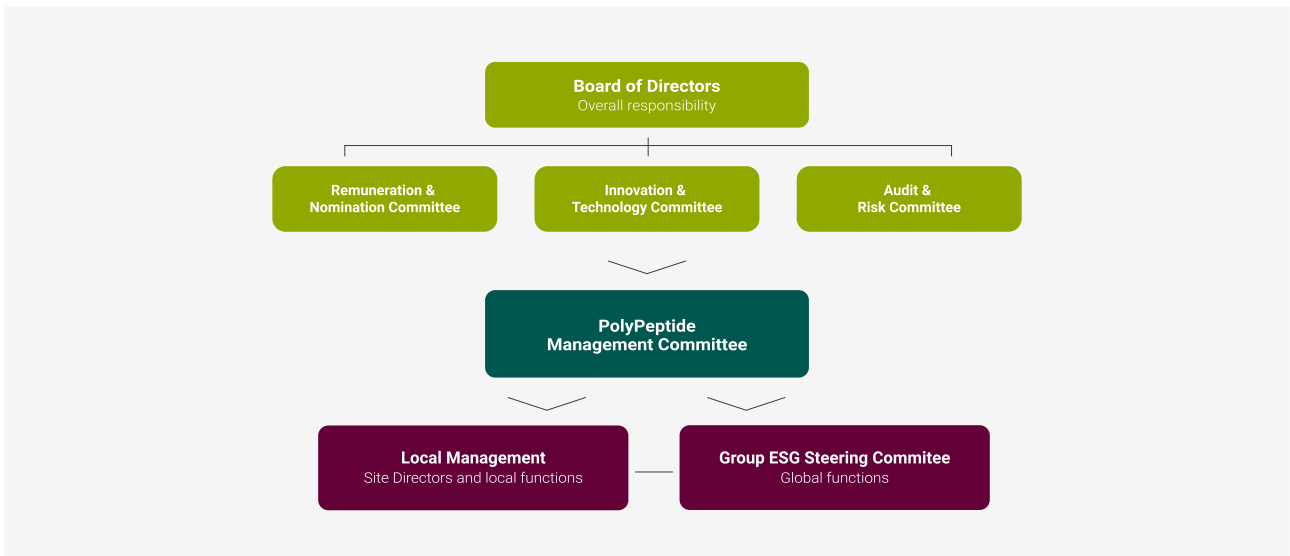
Board of Directors
Overall responsibility

Remuneration &
Nomination Committee

Innovation &
Technology Committee

Audit &
Risk Committee

PolyPeptide
Management Committee

Local Management
Site Directors and local functions

Group ESG Steering Commitee
Global functions